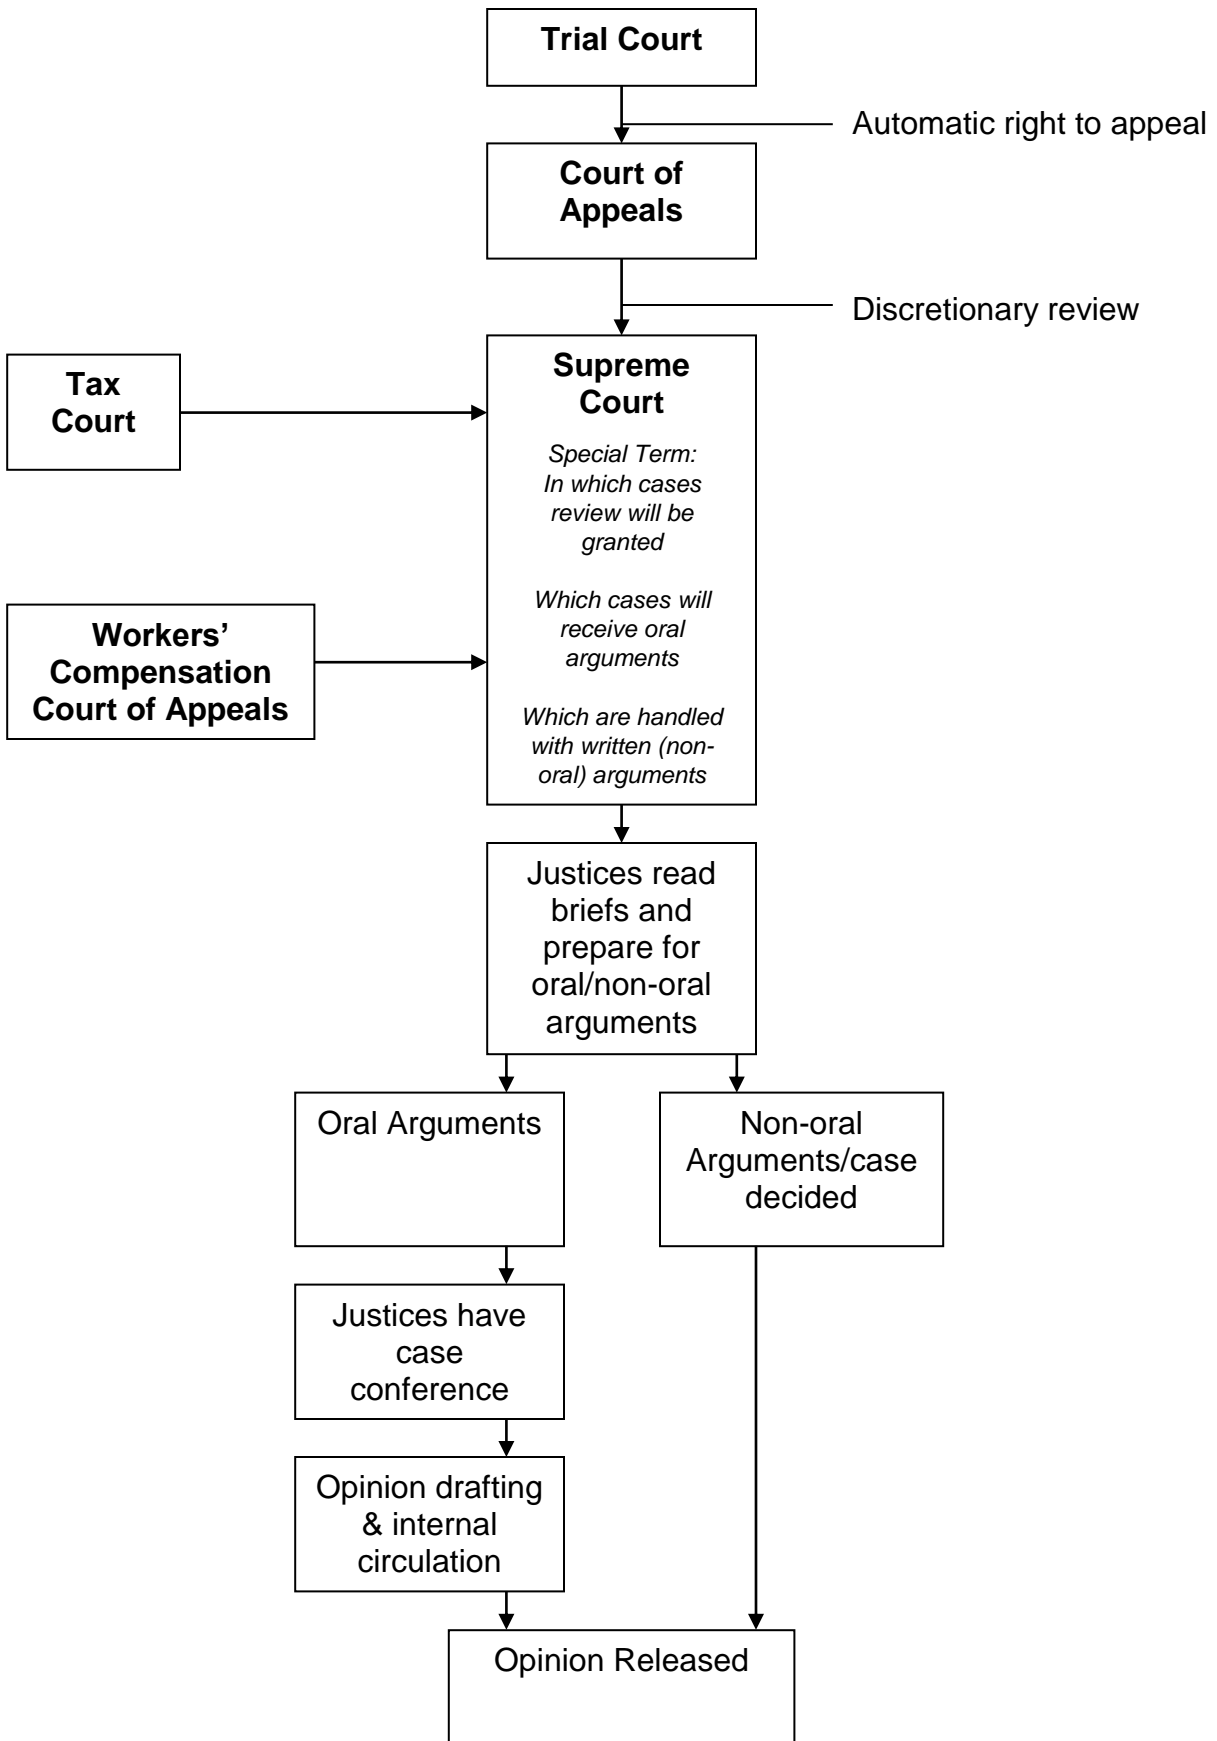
Trial Court

Automatic right to appeal

Court of Appeals

Discretionary review

Tax Court

Supreme Court

*Special Term: In which cases review will be granted*

*Which cases will receive oral arguments*

*Which are handled with written (non-oral) arguments*

Workers' Compensation Court of Appeals

Justices read briefs and prepare for oral/non-oral arguments

Oral Arguments

Non-oral Arguments/case decided

Justices have case conference

Opinion drafting & internal circulation

Opinion Released